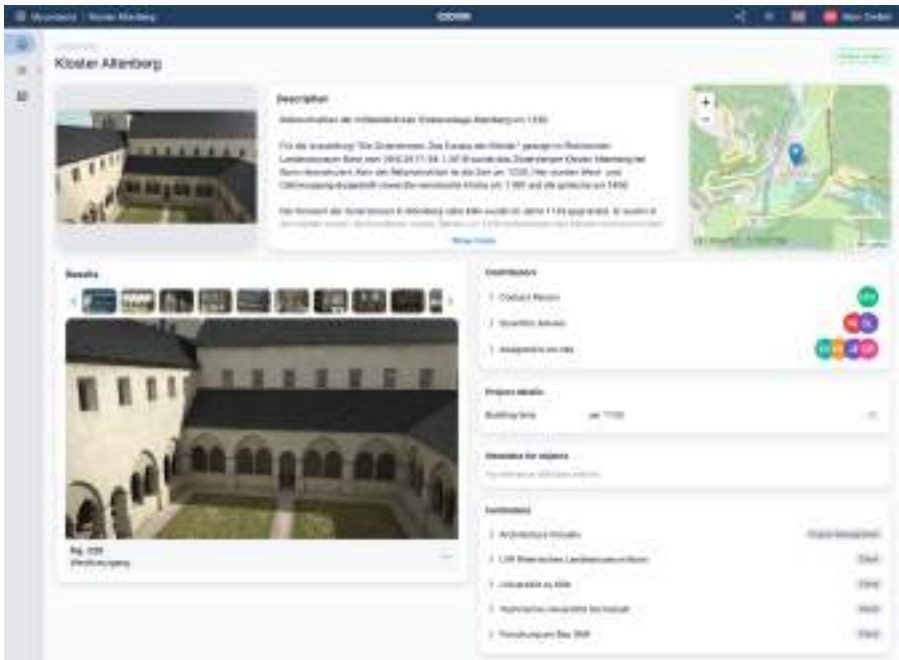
Kloster Altenberg

Description

Results

Contributors

Contact Person

Scientific Advisor

Assignments on site

Project details

Building time ca. 1100

Institutions

Architectura Virtualis

LVR Rheinisches Landesmuseum Bonn

Universität zu Köln

Technische Universität Darmstadt

Show more

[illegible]